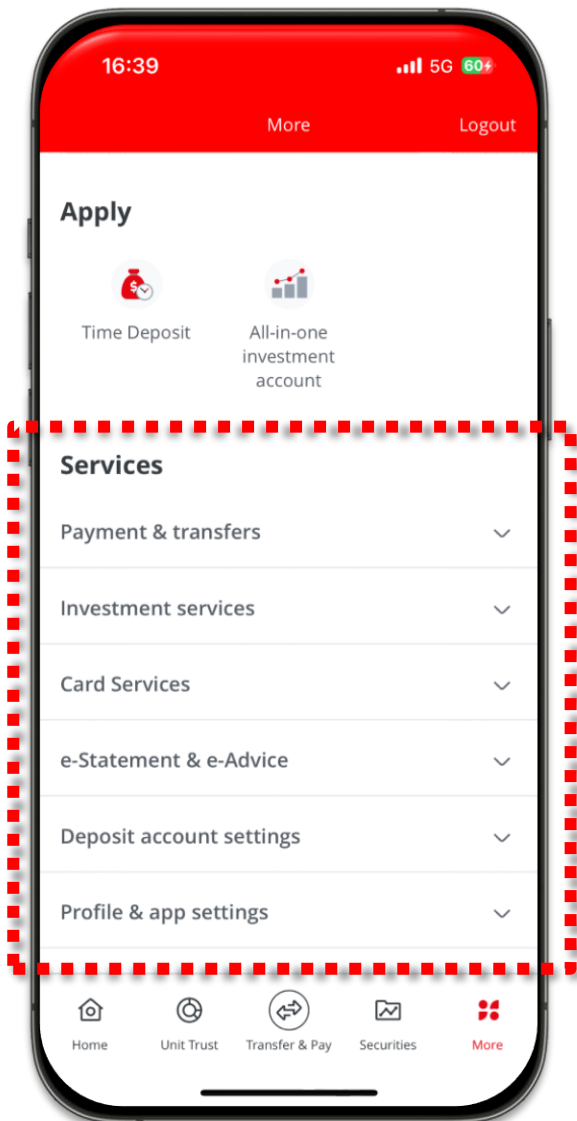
16:39 5G 60

More Logout

Apply

Time Deposit

All-in-one investment account

Services

Payment & transfers

Investment services

Card Services

e-Statement & e-Advice

Deposit account settings

Profile & app settings

Home Unit Trust Transfer & Pay Securities More